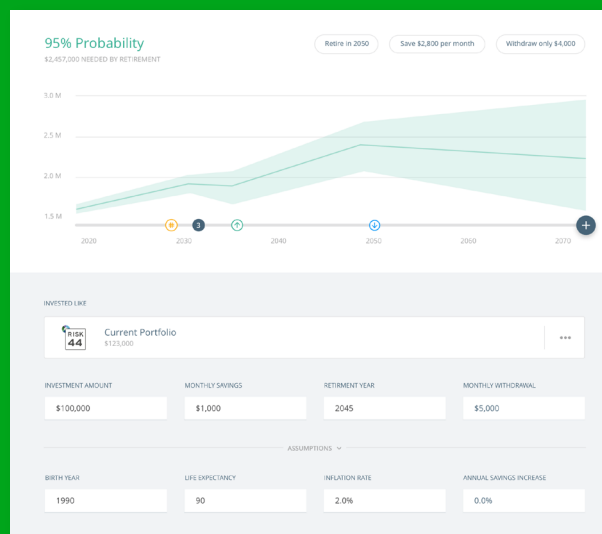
95% Probability
$2,457,000 NEEDED BY RETIREMENT

Retire in 2050
Save $2,800 per month
Withdraw only $4,000

3.0 M
2.5 M
2.0 M
1.5 M

3

2020
2030
2040
2050
2060
2070

INVESTED LIKE

RISK
44
Current Portfolio
$123,000

...

INVESTMENT AMOUNT
$100,000
MONTHLY SAVINGS
$1,000
RETIREMENT YEAR
2045
MONTHLY WITHDRAWAL
$5,000

ASSUMPTIONS

BIRTH YEAR
1990
LIFE EXPECTANCY
90
INFLATION RATE
2.0%
ANNUAL SAVINGS INCREASE
0.0%